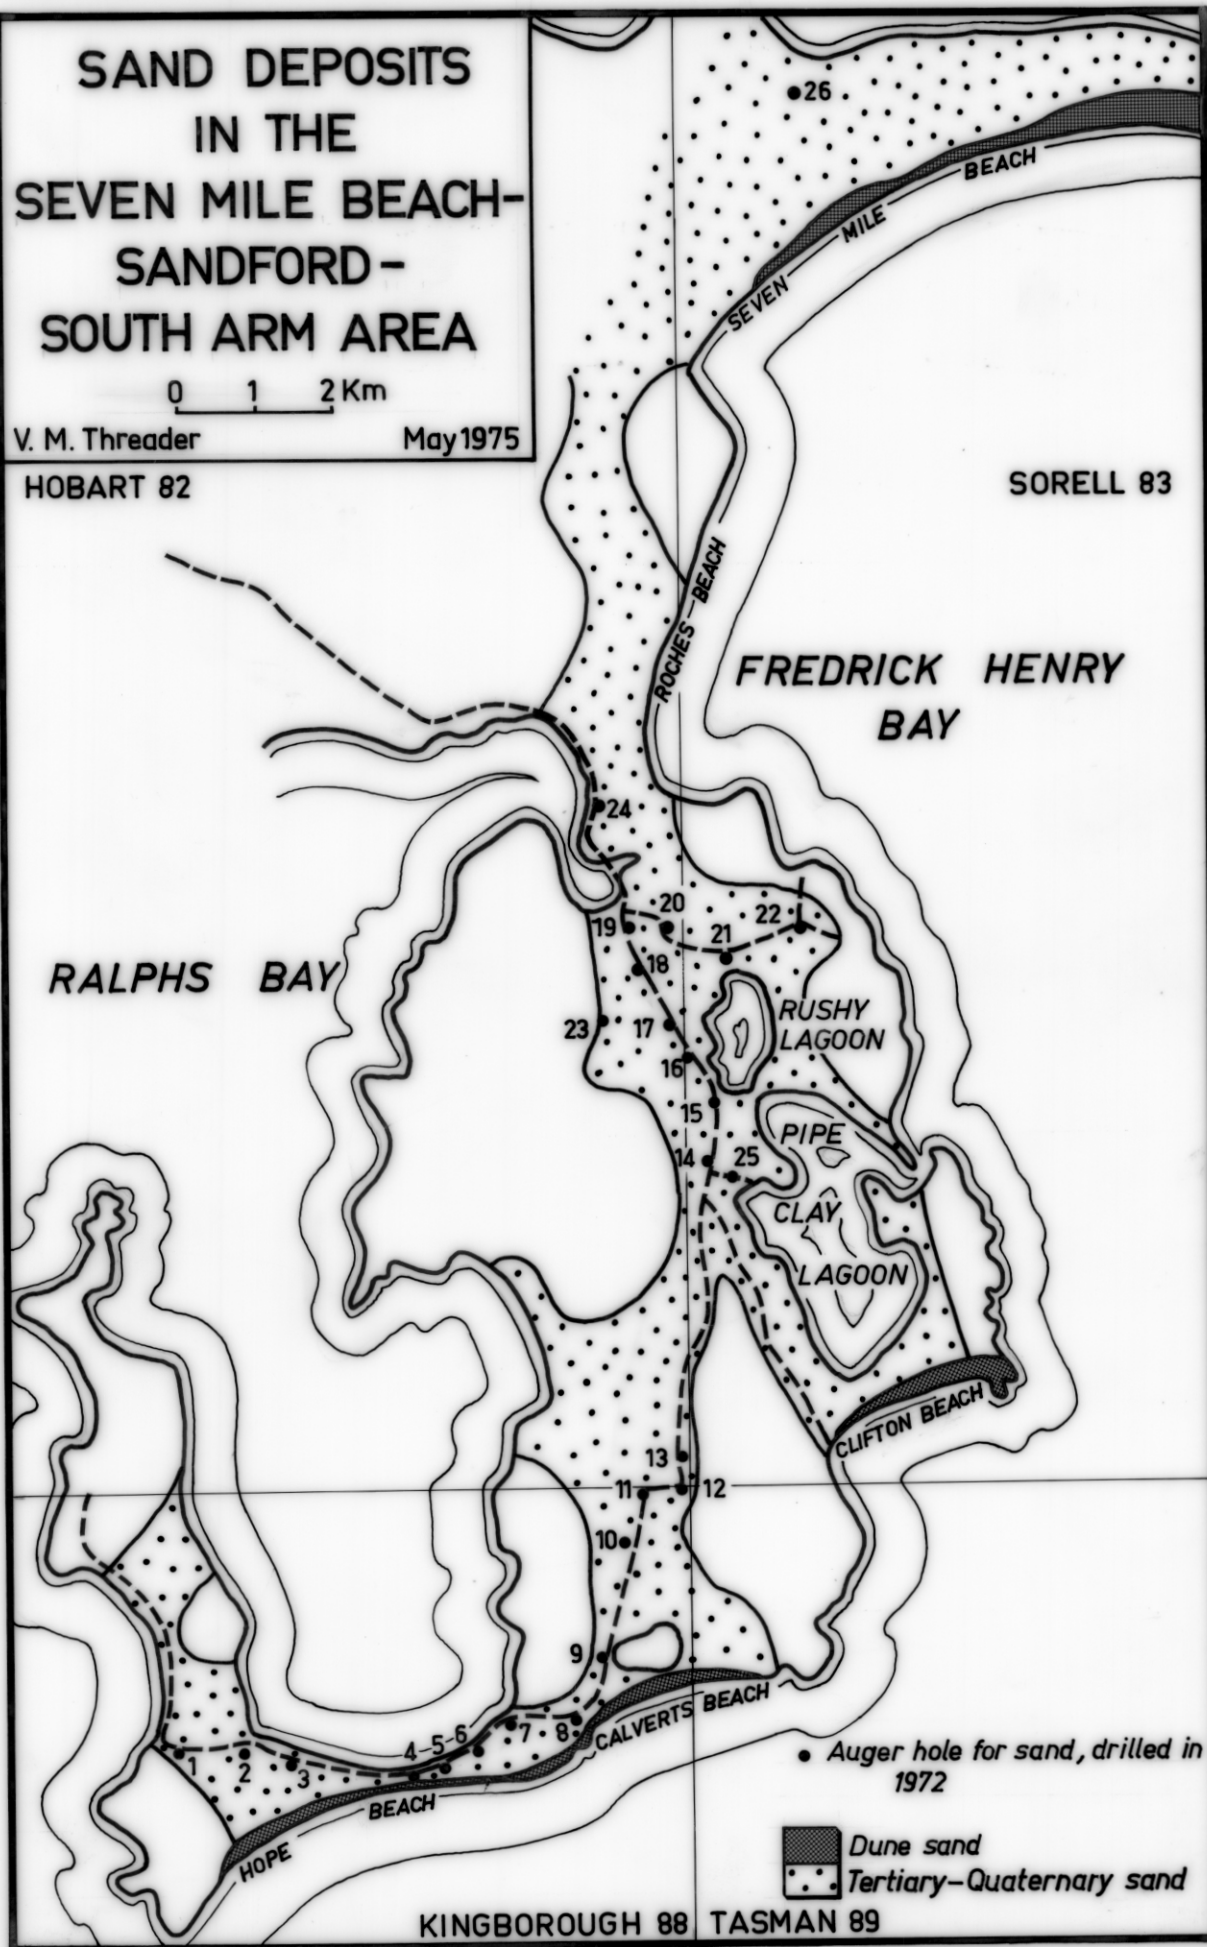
SAND DEPOSITS IN THE SEVEN MILE BEACH-SANDFORD-SOUTH ARM AREA

0 1 2 Km

V. M. Threader May 1975

HOBART 82

SORELL 83

26

SEVEN MILE BEACH

ROCHES BEACH

FREDRICK HENRY BAY

RALPHS BAY

24

19 20 21 22

18

23 17

16

RUSHY LAGOON

15

PIPE

14 25

CLAY

LAGOON

CLIFTON BEACH

13

11 12

10

9

1 2 3 4-5-6 7 8

CALVERTS BEACH

HOPE BEACH

• Auger hole for sand, drilled in 1972

Dune sand

Tertiary–Quaternary sand

KINGBOROUGH 88 TASMAN 89